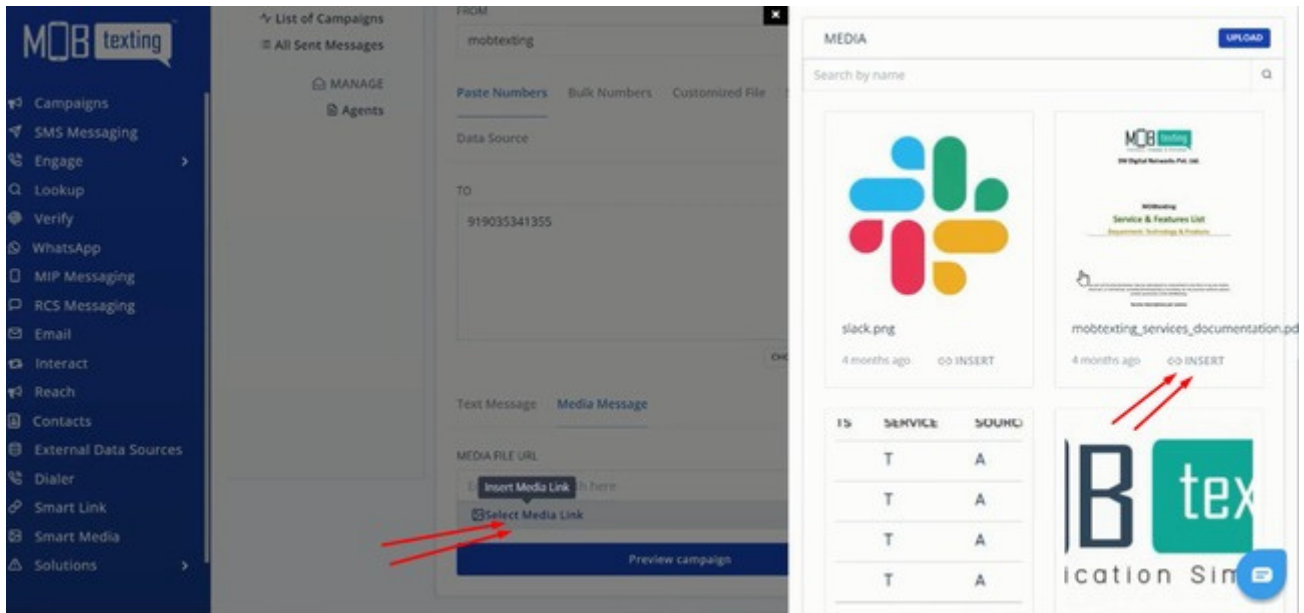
MOB texting

Campaigns
SMS Messaging
Engage
Lookup
Verify
WhatsApp
MIP Messaging
RCS Messaging
Email
Interact
Reach
Contacts
External Data Sources
Dialer
Smart Link
Smart Media
Solutions

List of Campaigns
All Sent Messages
MANAGE
Agents

FROM
mobtexting

Paste Numbers   Bulk Numbers   Customized File

Data Source

TO
919035341355

Text Message   Media Message

MEDIA FILE URL
Insert Media Link
Select Media Link

Preview campaign

MEDIA   UPLOAD

Search by name

slack.png
4 months ago   INSERT

MOB texting
SM Digital Networks Pvt. Ltd.
MOBtexting
Service & Features List
Department, Technology & Products

mobtexting_services_documentation.pd
4 months ago   INSERT

| TS | SERVICE | SOURC |
|---|---|---|
| | T | A |
| | T | A |
| | T | A |
| | T | A |

B tex
ication Sim